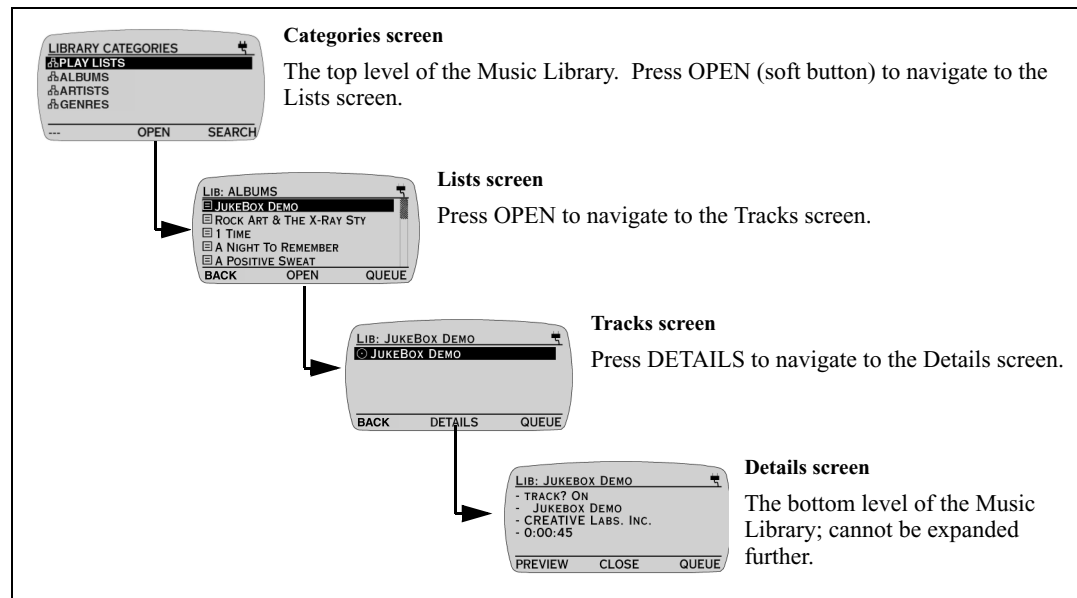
LIBRARY CATEGORIES
PLAY LISTS
ALBUMS
ARTISTS
GENRES
--- OPEN SEARCH

**Categories screen**

The top level of the Music Library. Press OPEN (soft button) to navigate to the Lists screen.

LIB: ALBUMS
JUKEBOX DEMO
ROCK ART & THE X-RAY STY
1 TIME
A NIGHT TO REMEMBER
A POSITIVE SWEAT
BACK OPEN QUEUE

**Lists screen**

Press OPEN to navigate to the Tracks screen.

LIB: JUKEBOX DEMO
JUKEBOX DEMO
BACK DETAILS QUEUE

**Tracks screen**

Press DETAILS to navigate to the Details screen.

LIB: JUKEBOX DEMO
- TRACK? ON
- JUKEBOX DEMO
- CREATIVE LABS. INC.
- 0:00:45
PREVIEW CLOSE QUEUE

**Details screen**

The bottom level of the Music Library; cannot be expanded further.